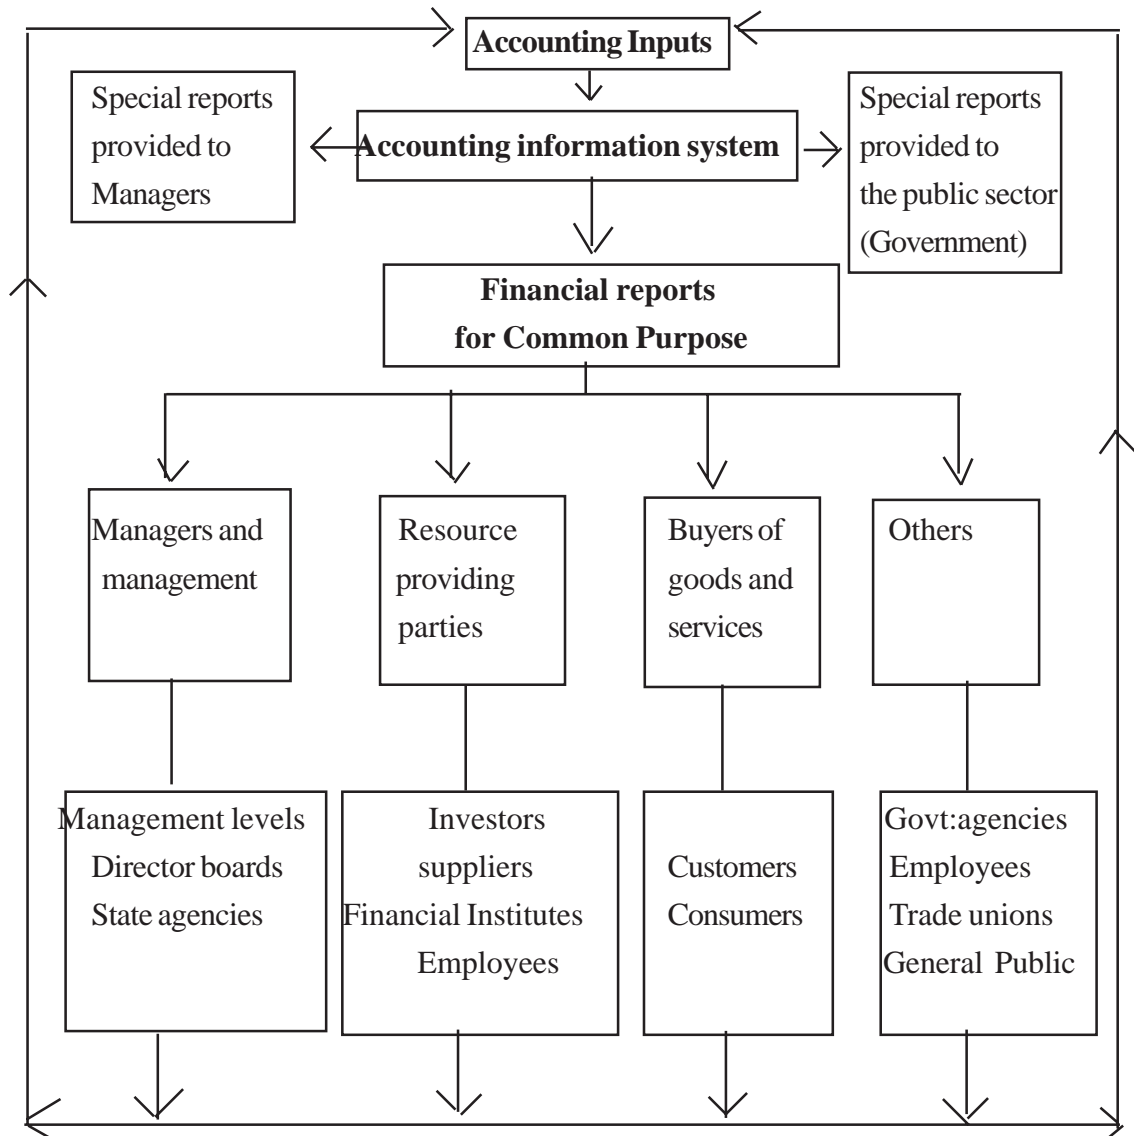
Accounting Inputs

Special reports provided to Managers

Accounting information system

Special reports provided to the public sector (Government)

Financial reports for Common Purpose

Managers and management

Resource providing parties

Buyers of goods and services

Others

Management levels
Director boards
State agencies

Investors
suppliers
Financial Institutes
Employees

Customers
Consumers

Govt:agencies
Employees
Trade unions
General Public